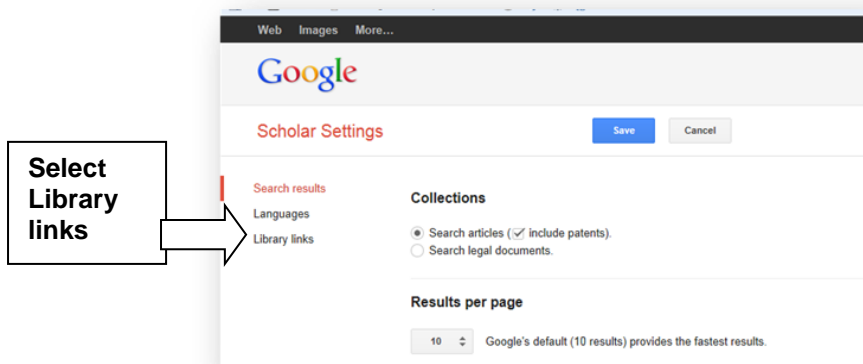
Select Library links

Web Images More...

Google

Scholar Settings

Save

Cancel

Search results

Languages

Library links

Collections

Search articles (✓ include patents).

Search legal documents.

Results per page

10

Google's default (10 results) provides the fastest results.